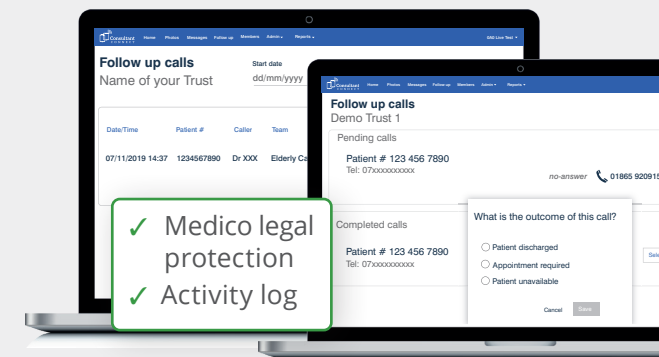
Consultant Connect Home Photos Messages Follow up Members Admin Reports GND Live Test

Follow up calls
Name of your Trust

Start date
dd/mm/yyyy

| Date/Time | Patient # | Caller | Team |
|---|---|---|---|
| 07/11/2019 14:37 | 1234567890 | Dr XXX | Elderly Ca |

✓ Medico legal protection
✓ Activity log

Consultant Connect Home Photos Messages Follow up Members Admin Reports

Follow up calls
Demo Trust 1

Pending calls

Patient # 123 456 7890
Tel: 07xxxxxxxxxx

no-answer 01865 920915

Completed calls

Patient # 123 456 7890
Tel: 07xxxxxxxxxx

What is the outcome of this call?

Patient discharged
Appointment required
Patient unavailable

Cancel Save

Sele